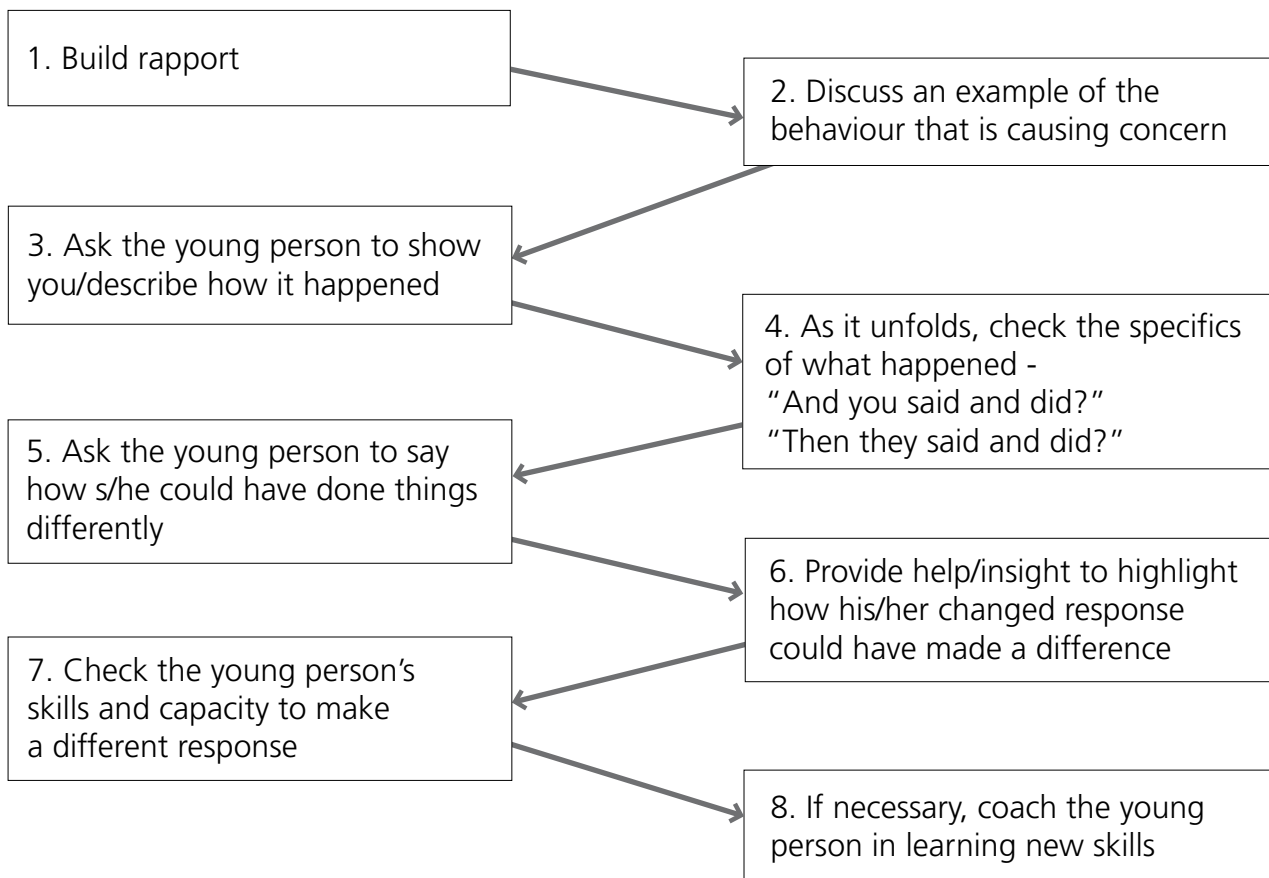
1. Build rapport

2. Discuss an example of the behaviour that is causing concern

3. Ask the young person to show you/describe how it happened

4. As it unfolds, check the specifics of what happened -
"And you said and did?"
"Then they said and did?"

5. Ask the young person to say how s/he could have done things differently

6. Provide help/insight to highlight how his/her changed response could have made a difference

7. Check the young person's skills and capacity to make a different response

8. If necessary, coach the young person in learning new skills